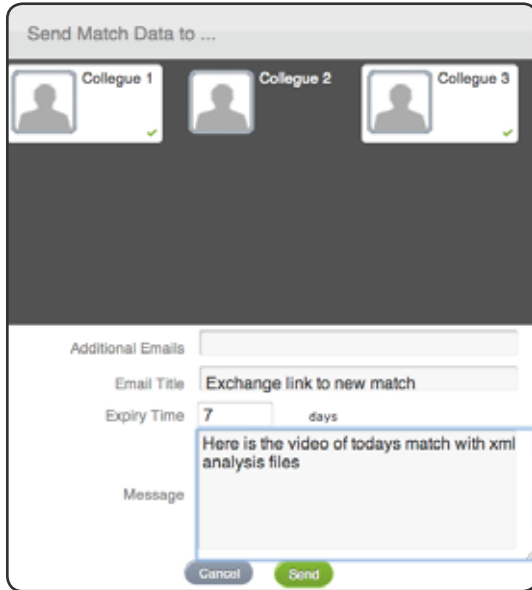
Send Match Data to ...

Collegue 1

Collegue 2

Collegue 3

Additional Emails

Email Title Exchange link to new match

Expiry Time 7 days

Message Here is the video of todays match with xml analysis files

Cancel Send